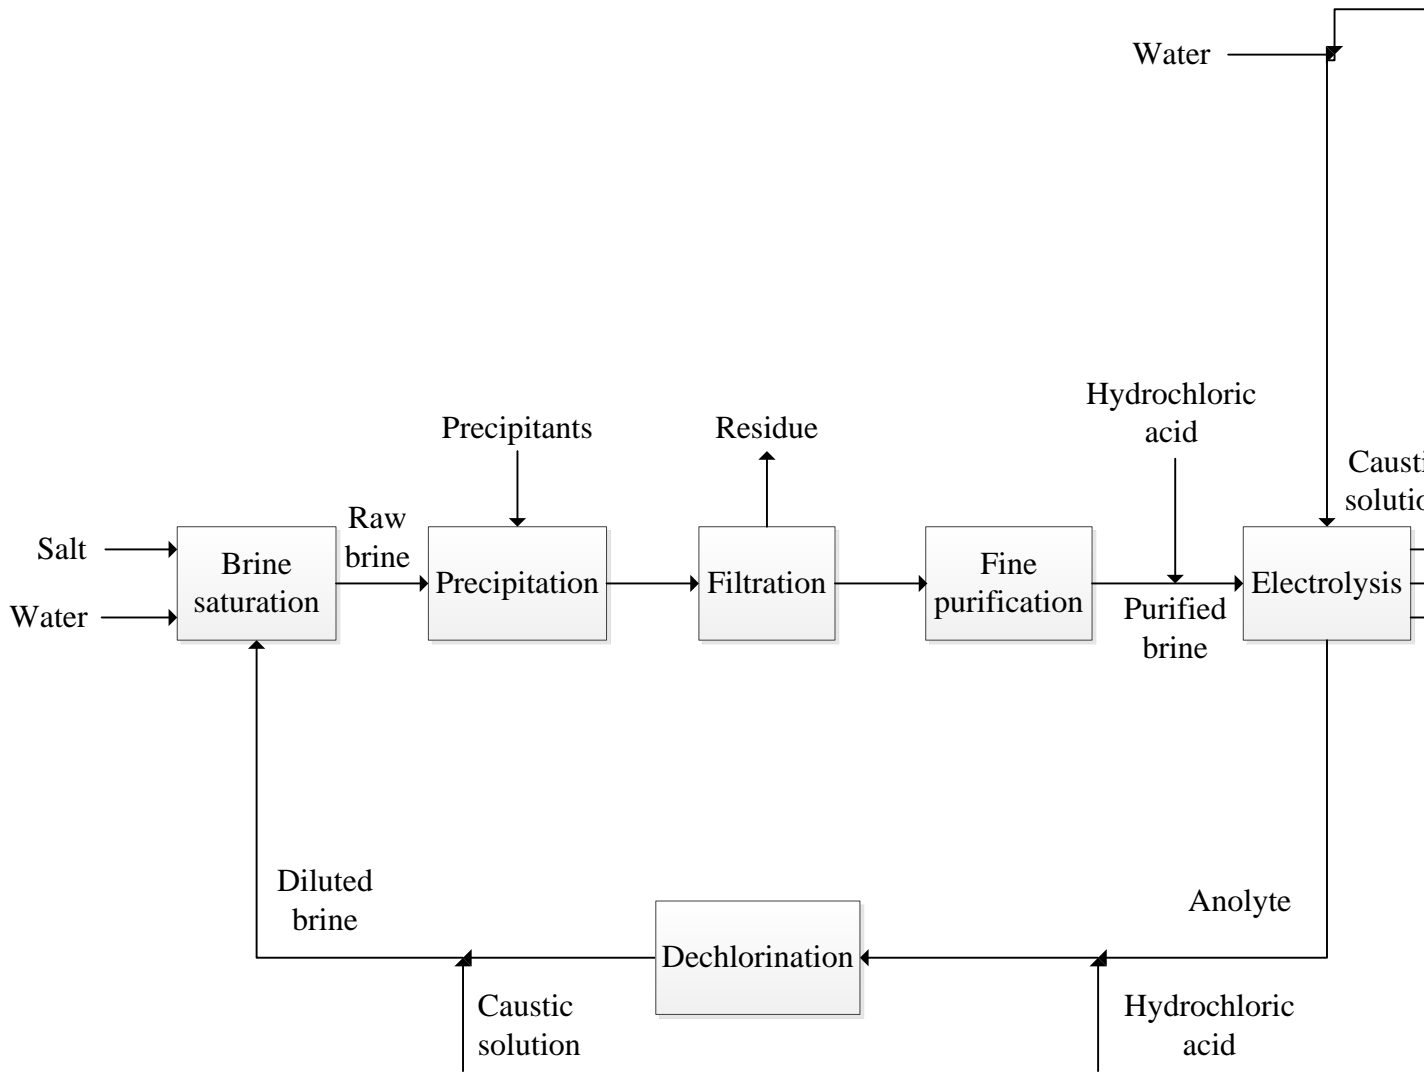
Water

Hydrochloric acid

Precipitants

Residue

Causti solutio

Raw brine

Salt

Water

Brine saturation

Precipitation

Filtration

Fine purification

Electrolysis

Purified brine

Diluted brine

Anolyte

Dechlorination

Caustic solution

Hydrochloric acid